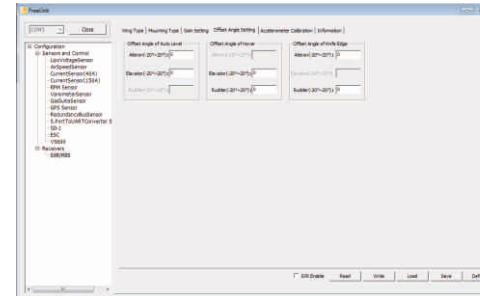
FreeLink

COM1 Close

Configuration
Sensors and Control
LipoVoltageSensor
AirSpeedSensor
CurrentSensor(40A)
CurrentSensor(150A)
RPM Sensor
VariometerSensor
GasSuiteSensor
GPS Sensor
RedundancyBusSensor
S.PortToUARTConverter S
SB-1
ESC
VS600
Receivers
S8R/R8S

Wing Type | Mounting Type | Gain Setting | Offset Angle Setting | Accelerometer Calibration | Information

Offset Angle of Auto Level
Aileron(-20°~20°): 0
Elevator(-20°~20°): 0
Rudder(-20°~20°): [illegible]

Offset Angle of Hover
Aileron(-20°~20°): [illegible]
Elevator(-20°~20°): 0
Rudder(-20°~20°): 0

Offset Angle of Knife Edge
Aileron(-20°~20°): 0
Elevator(-20°~20°): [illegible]
Rudder(-20°~20°): 0

EW Enable Read Write Load Save Def